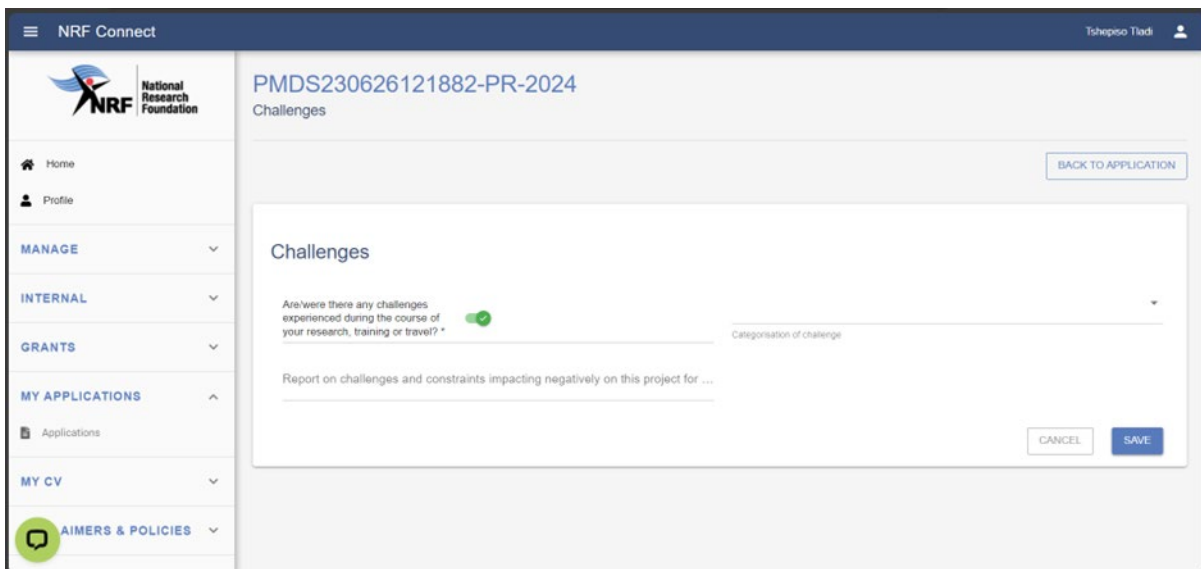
NRF Connect

Tshepiso Tladi

NRF National Research Foundation

Home

Profile

MANAGE

INTERNAL

GRANTS

MY APPLICATIONS

Applications

MY CV

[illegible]AIMERS & POLICIES

PMDS230626121882-PR-2024

Challenges

BACK TO APPLICATION

Challenges

Are/were there any challenges experienced during the course of your research, training or travel? *

Categorisation of challenge

Report on challenges and constraints impacting negatively on this project for ...

CANCEL

SAVE